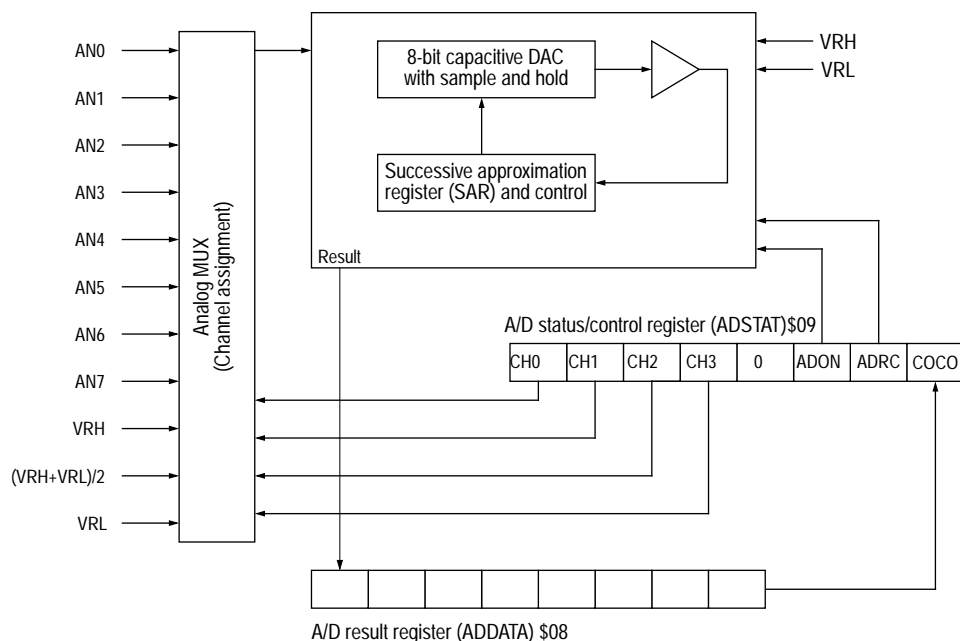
AN0
AN1
AN2
AN3
AN4
AN5
AN6
AN7
VRH
(VRH+VRL)/2
VRL

Analog MUX
(Channel assignment)

8-bit capacitive DAC
with sample and hold

Successive approximation
register (SAR) and control

VRH
VRL

Result

A/D status/control register (ADSTAT)$09

| CH0 | CH1 | CH2 | CH3 | 0 | ADON | ADRC | COCO |
|---|---|---|---|---|---|---|---|

A/D result register (ADDATA) $08